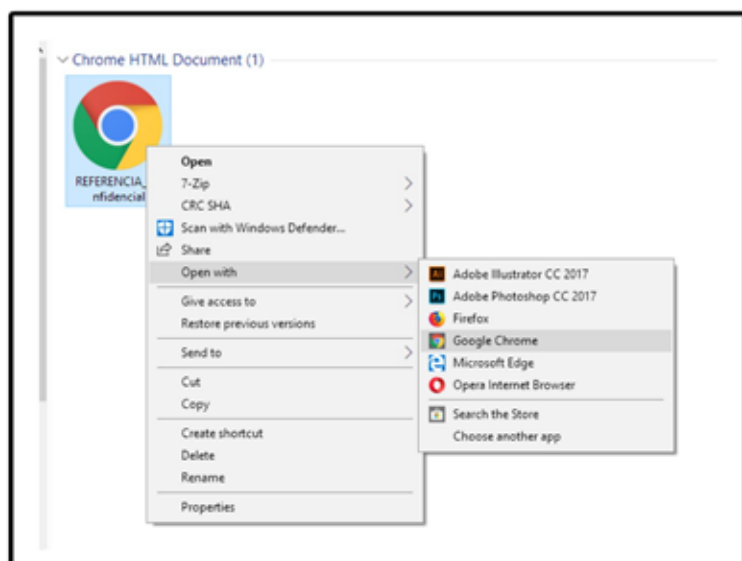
Chrome HTML Document (1)

REFERENCIA_
nfidencial

Open
7-Zip
CRC SHA
Scan with Windows Defender...
Share
Open with
Give access to
Restore previous versions
Send to
Cut
Copy
Create shortcut
Delete
Rename
Properties

Adobe Illustrator CC 2017
Adobe Photoshop CC 2017
Firefox
Google Chrome
Microsoft Edge
Opera Internet Browser
Search the Store
Choose another app